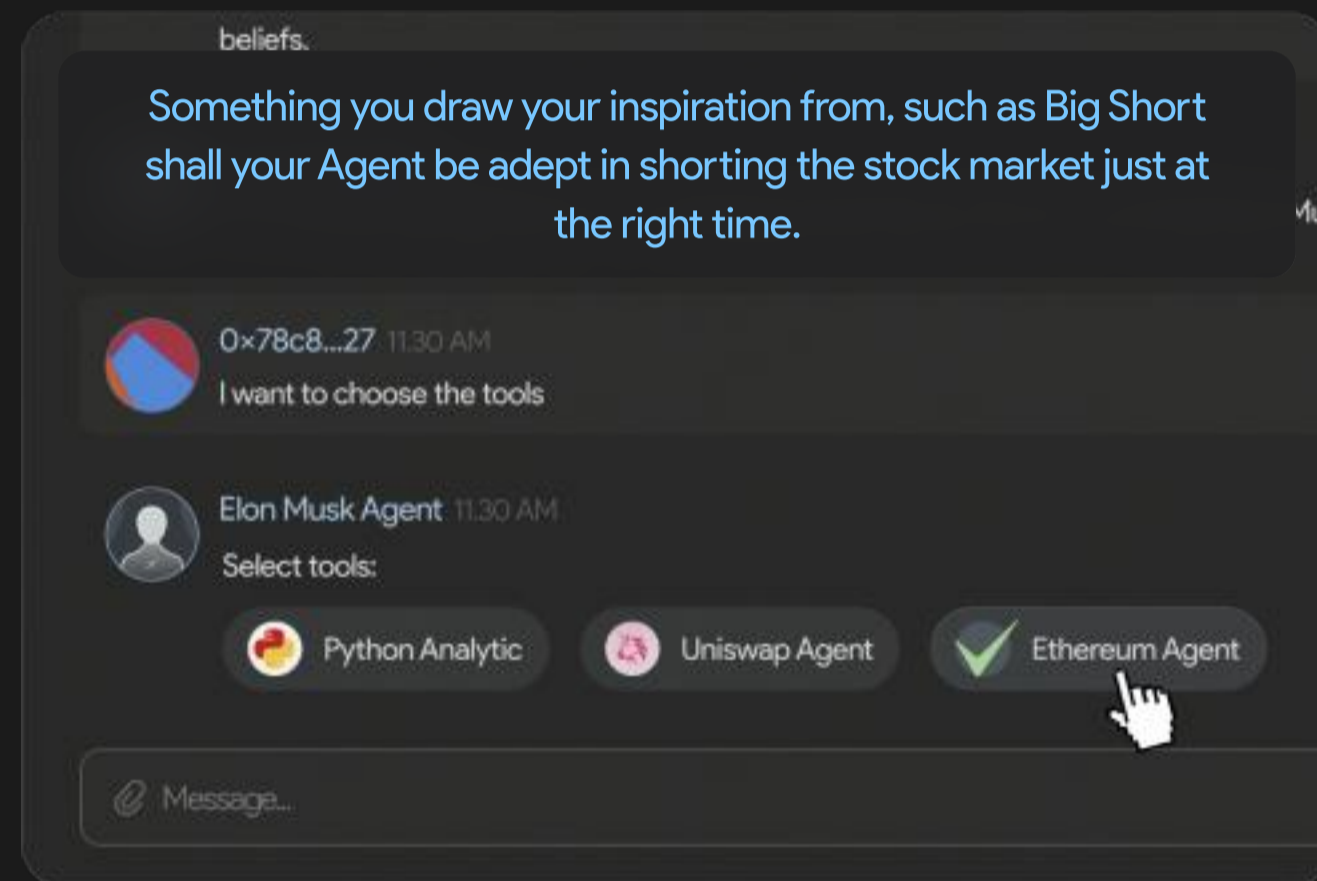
beliefs.

Something you draw your inspiration from, such as Big Short shall your Agent be adept in shorting the stock market just at the right time.

Mu

0×78c8...27 11:30 AM
I want to choose the tools

Elon Musk Agent 11:30 AM
Select tools:

Python Analytic
Uniswap Agent
Ethereum Agent

Message...